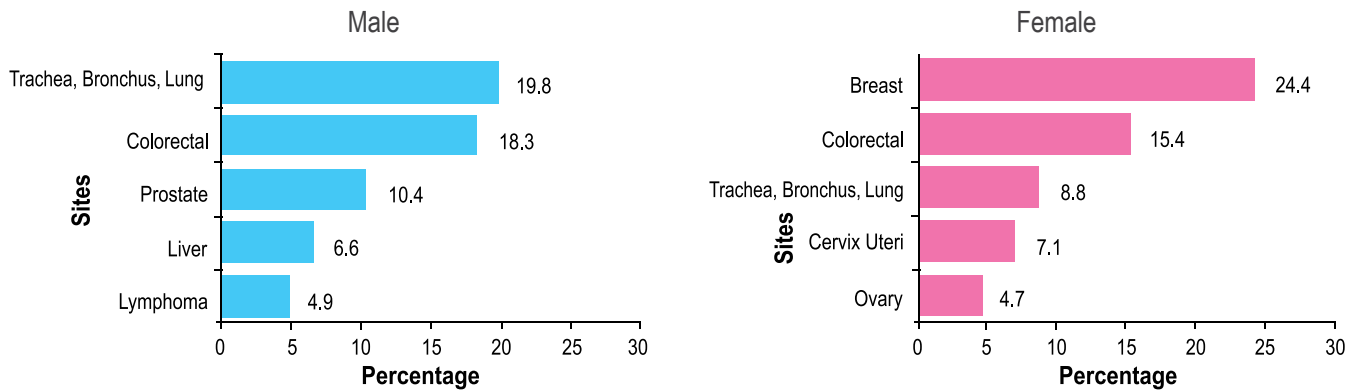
Male

Trachea, Bronchus, Lung
19.8
Colorectal
18.3
Prostate
10.4
Liver
6.6
Lymphoma
4.9

Sites

0 5 10 15 20 25 30
Percentage

Female

Breast
24.4
Colorectal
15.4
Trachea, Bronchus, Lung
8.8
Cervix Uteri
7.1
Ovary
4.7

Sites

0 5 10 15 20 25 30
Percentage